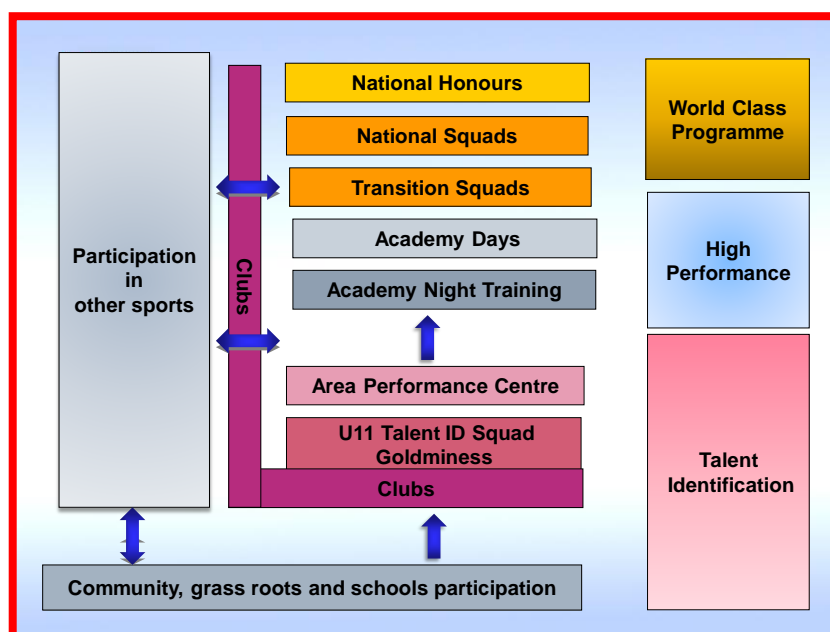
Participation in other sports

Clubs

National Honours

National Squads

Transition Squads

Academy Days

Academy Night Training

Area Performance Centre

U11 Talent ID Squad Goldminess

Clubs

World Class Programme

High Performance

Talent Identification

Community, grass roots and schools participation